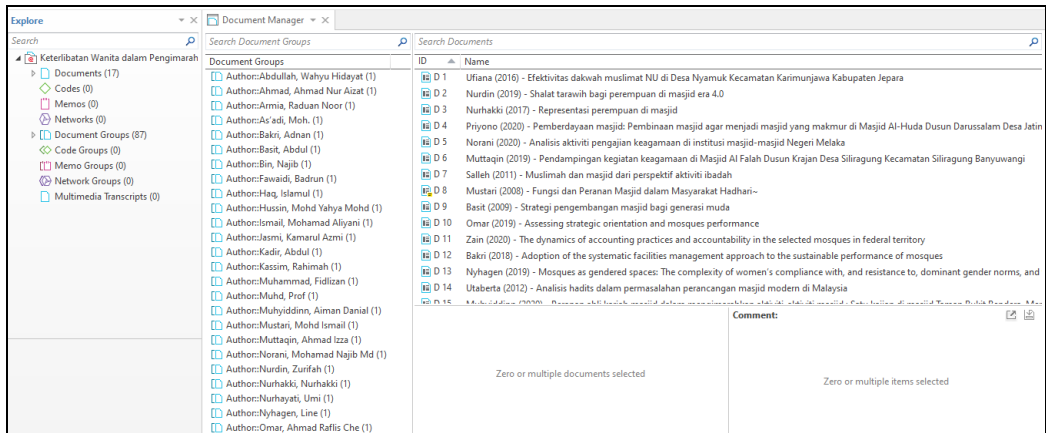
Explore

Search

Keterlibatan Wanita dalam Pengimarah
Documents (17)
Codes (0)
Memos (0)
Networks (0)
Document Groups (87)
Code Groups (0)
Memo Groups (0)
Network Groups (0)
Multimedia Transcripts (0)

Document Manager

Search Document Groups

Document Groups
Author::Abdullah, Wahyu Hidayat (1)
Author::Ahmad, Ahmad Nur Aizat (1)
Author::Armia, Raduan Noor (1)
Author::As'adi, Moh. (1)
Author::Bakri, Adnan (1)
Author::Basit, Abdul (1)
Author::Bin, Najib (1)
Author::Fawaidi, Badrun (1)
Author::Haq, Islamul (1)
Author::Hussin, Mohd Yahya Mohd (1)
Author::Ismail, Mohamad Aliyani (1)
Author::Jasmi, Kamarul Azmi (1)
Author::Kadir, Abdul (1)
Author::Kassim, Rahimah (1)
Author::Muhammad, Fidlizan (1)
Author::Muhd, Prof (1)
Author::Muhyiddinn, Aiman Danial (1)
Author::Mustari, Mohd Ismail (1)
Author::Muttaqin, Ahmad Izza (1)
Author::Norani, Mohamad Najib Md (1)
Author::Nurdin, Zurifah (1)
Author::Nurhakki, Nurhakki (1)
Author::Nurhayati, Umi (1)
Author::Nyhagen, Line (1)
Author::Omar, Ahmad Raflis Che (1)

Search Documents

| ID | Name |
|---|---|
| D 1 | Ufiana (2016) - Efektivitas dakwah muslimat NU di Desa Nyamuk Kecamatan Karimunjawa Kabupaten Jepara |
| D 2 | Nurdin (2019) - Shalat tarawih bagi perempuan di masjid era 4.0 |
| D 3 | Nurhakki (2017) - Representasi perempuan di masjid |
| D 4 | Priyono (2020) - Pemberdayaan masjid: Pembinaan masjid agar menjadi masjid yang makmur di Masjid Al-Huda Dusun Darussalam Desa Jatin |
| D 5 | Norani (2020) - Analisis aktiviti pengajian keagamaan di institusi masjid-masjid Negeri Melaka |
| D 6 | Muttaqin (2019) - Pendampingan kegiatan keagamaan di Masjid Al Falah Dusun Krajan Desa Siliragung Kecamatan Siliragung Banyuwangi |
| D 7 | Salleh (2011) - Muslimah dan masjid dari perspektif aktiviti ibadah |
| D 8 | Mustari (2008) - Fungsi dan Peranan Masjid dalam Masyarakat Hadhari~ |
| D 9 | Basit (2009) - Strategi pengembangan masjid bagi generasi muda |
| D 10 | Omar (2019) - Assessing strategic orientation and mosques performance |
| D 11 | Zain (2020) - The dynamics of accounting practices and accountability in the selected mosques in federal territory |
| D 12 | Bakri (2018) - Adoption of the systematic facilities management approach to the sustainable performance of mosques |
| D 13 | Nyhagen (2019) - Mosques as gendered spaces: The complexity of women's compliance with, and resistance to, dominant gender norms, and |
| D 14 | Utaberta (2012) - Analisis hadits dalam permasalahan perancangan masjid modern di Malaysia |
| D 15 | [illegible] |

Comment:

Zero or multiple documents selected

Zero or multiple items selected